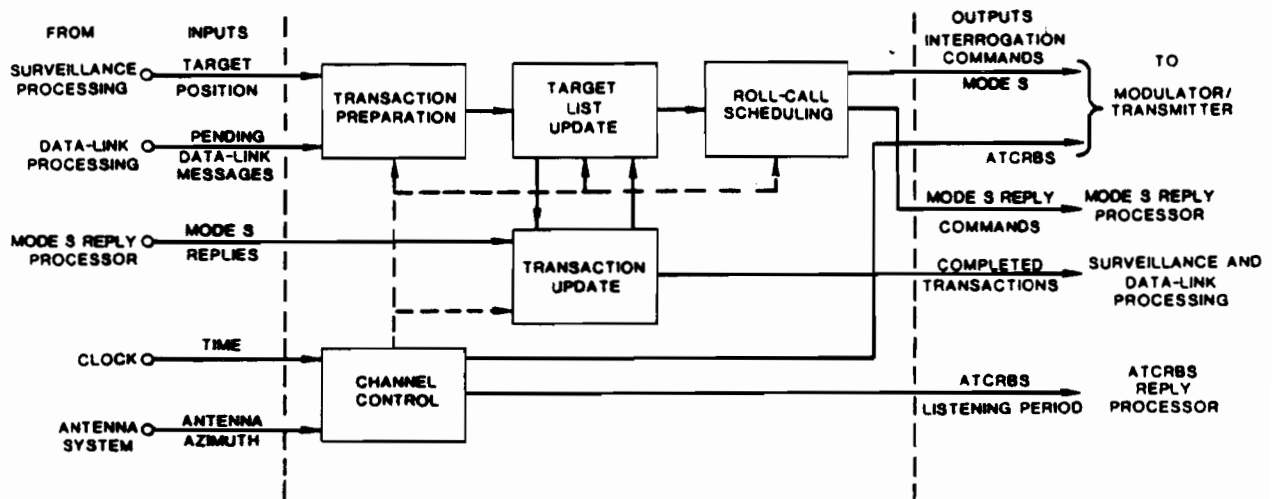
FROM

INPUTS

SURVEILLANCE PROCESSING

TARGET POSITION

DATA-LINK PROCESSING

PENDING DATA-LINK MESSAGES

MODE S REPLY PROCESSOR

MODE S REPLIES

CLOCK

TIME

ANTENNA SYSTEM

ANTENNA AZIMUTH

TRANSACTION PREPARATION

TARGET LIST UPDATE

ROLL-CALL SCHEDULING

TRANSACTION UPDATE

CHANNEL CONTROL

OUTPUTS

INTERROGATION COMMANDS

MODE S

ATCRBS

TO

MODULATOR/ TRANSMITTER

MODE S REPLY COMMANDS

MODE S REPLY PROCESSOR

COMPLETED TRANSACTIONS

SURVEILLANCE AND DATA-LINK PROCESSING

ATCRBS LISTENING PERIOD

ATCRBS REPLY PROCESSOR